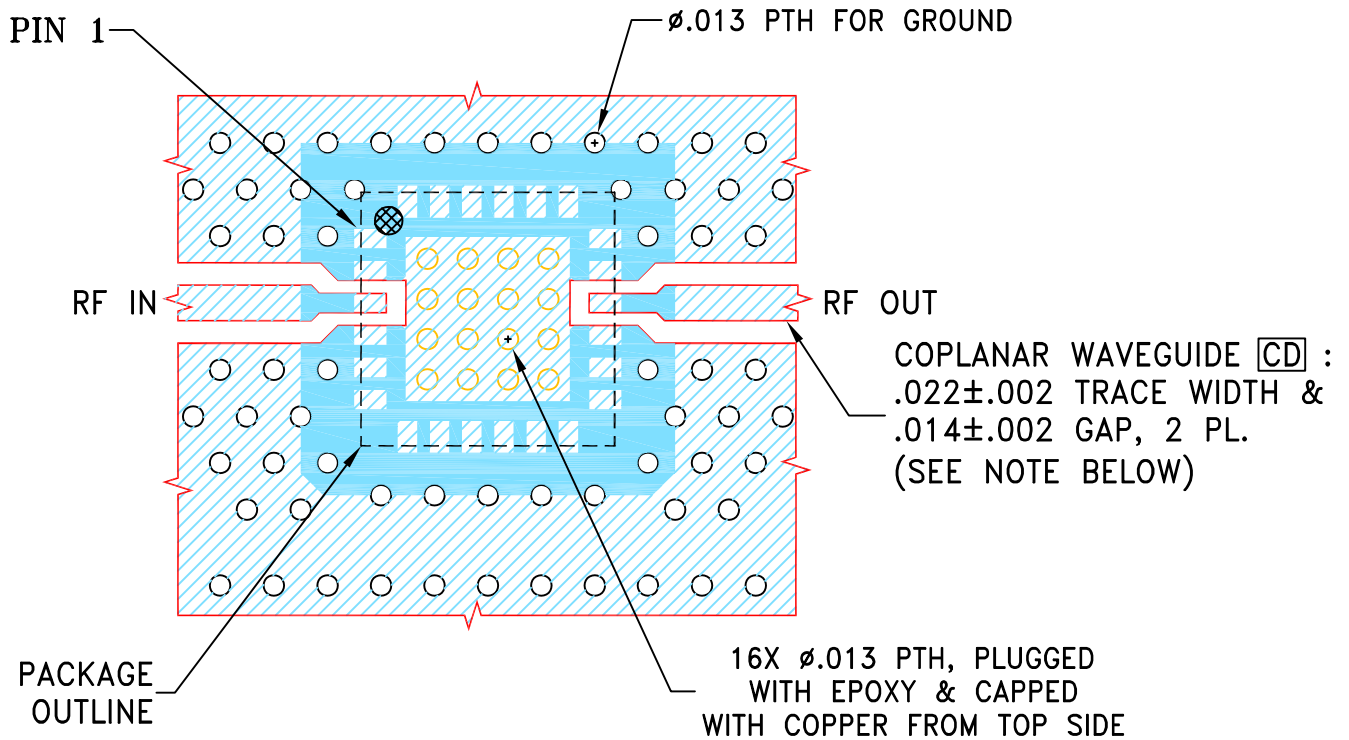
PIN 1

ø.013 PTH FOR GROUND

RF IN

RF OUT

COPLANAR WAVEGUIDE CD : .022±.002 TRACE WIDTH & .014±.002 GAP, 2 PL. (SEE NOTE BELOW)

PACKAGE OUTLINE

16X ø.013 PTH, PLUGGED WITH EPOXY & CAPPED WITH COPPER FROM TOP SIDE